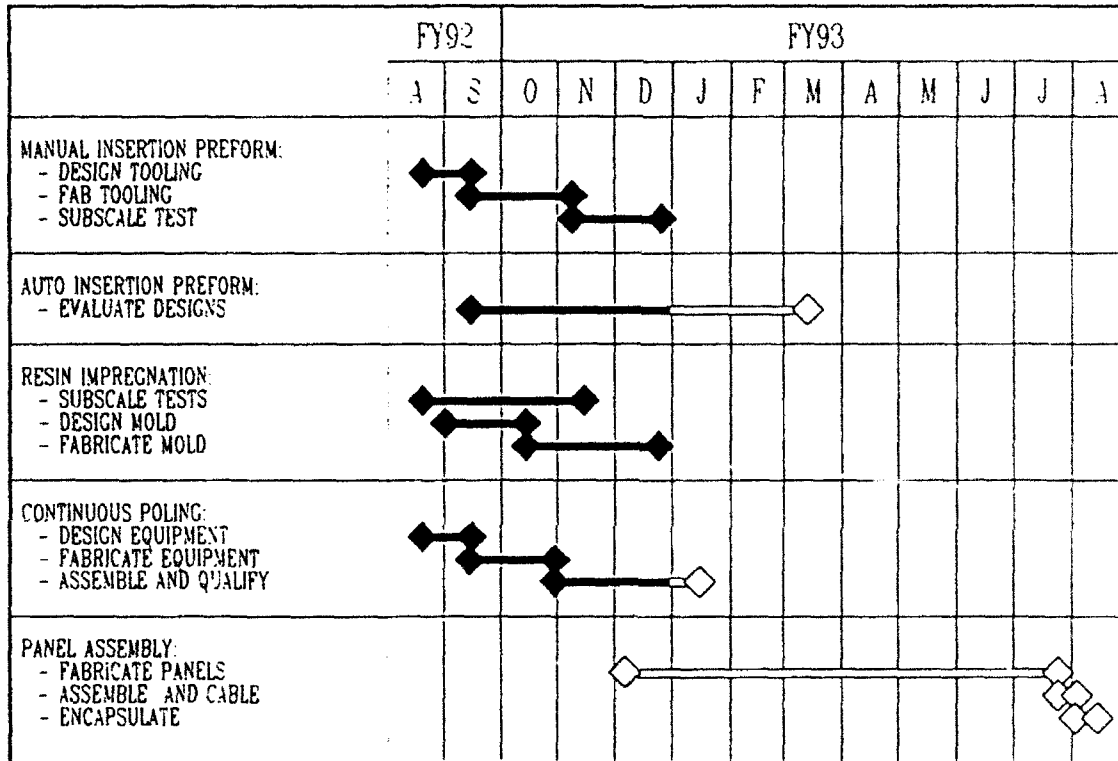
| | FY92 | | FY93 | | | | | | | | | | |
|---|---|---|---|---|---|---|---|---|---|---|---|---|---|
| | A | S | O | N | D | J | F | M | A | M | J | J | A |
| MANUAL INSERTION PREFORM: - DESIGN TOOLING - FAB TOOLING - SUBSCALE TEST | | | | | | | | | | | | | |
| AUTO INSERTION PREFORM: - EVALUATE DESIGNS | | | | | | | | | | | | | |
| RESIN IMPREGNATION: - SUBSCALE TESTS - DESIGN MOLD - FABRICATE MOLD | | | | | | | | | | | | | |
| CONTINUOUS POLING: - DESIGN EQUIPMENT - FABRICATE EQUIPMENT - ASSEMBLE AND QUALIFY | | | | | | | | | | | | | |
| PANEL ASSEMBLY: - FABRICATE PANELS - ASSEMBLE AND CABLE - ENCAPSULATE | | | | | | | | | | | | | |